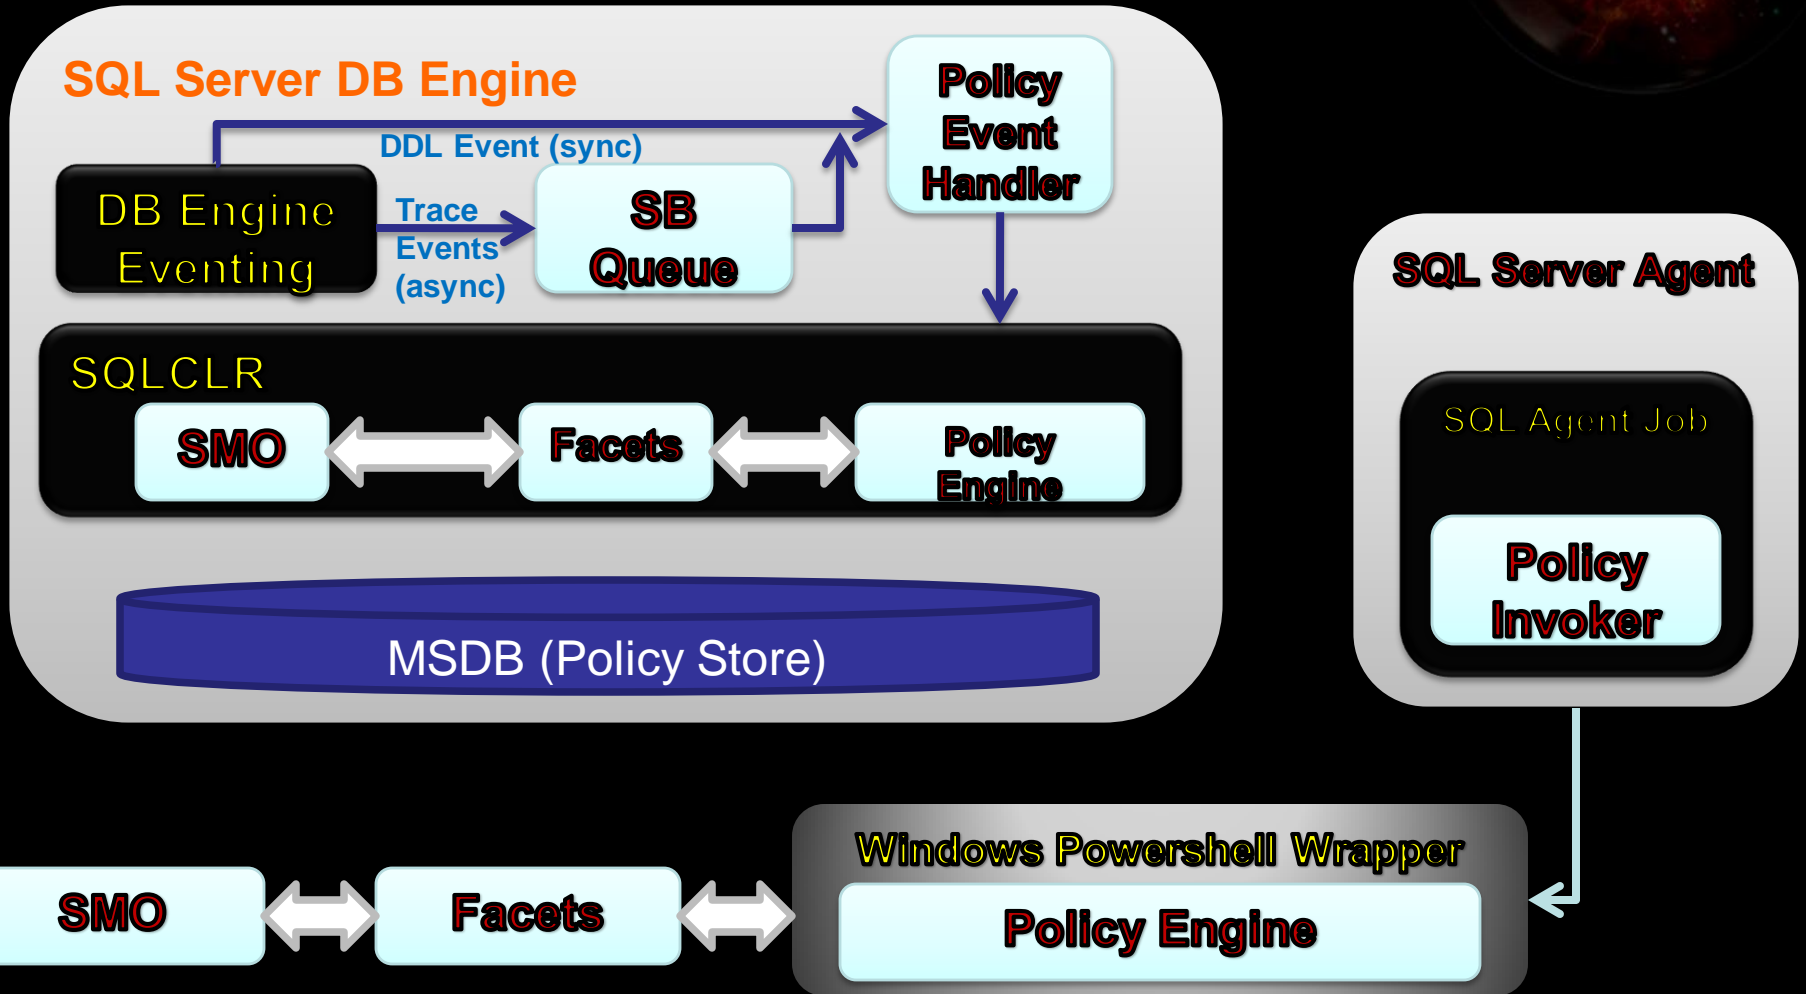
SQL Server DB Engine

DDL Event (sync)

Policy Event Handler

DB Engine Eventing

Trace Events (async)

SB Queue

SQLCLR

SMO

Facets

Policy Engine

MSDB (Policy Store)

SQL Server Agent

SQL Agent Job

Policy Invoker

Windows Powershell Wrapper

SMO

Facets

Policy Engine